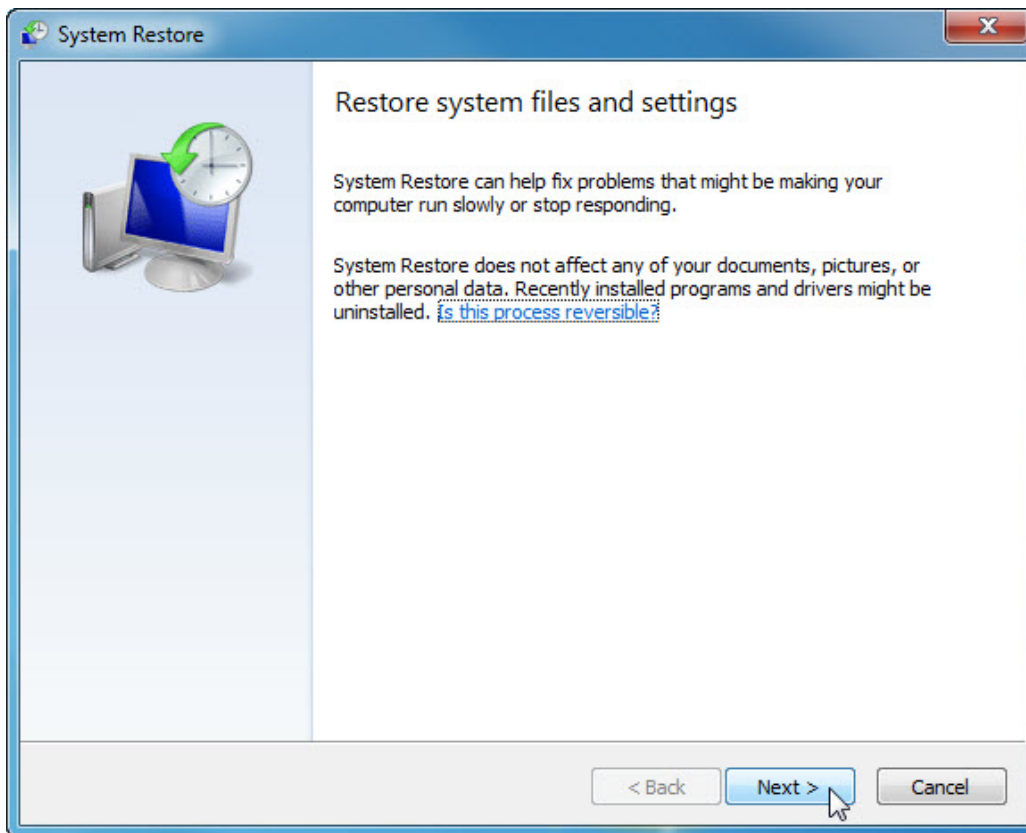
System Restore

Restore system files and settings

System Restore can help fix problems that might be making your computer run slowly or stop responding.

System Restore does not affect any of your documents, pictures, or other personal data. Recently installed programs and drivers might be uninstalled. Is this process reversible?

< Back
Next >
Cancel